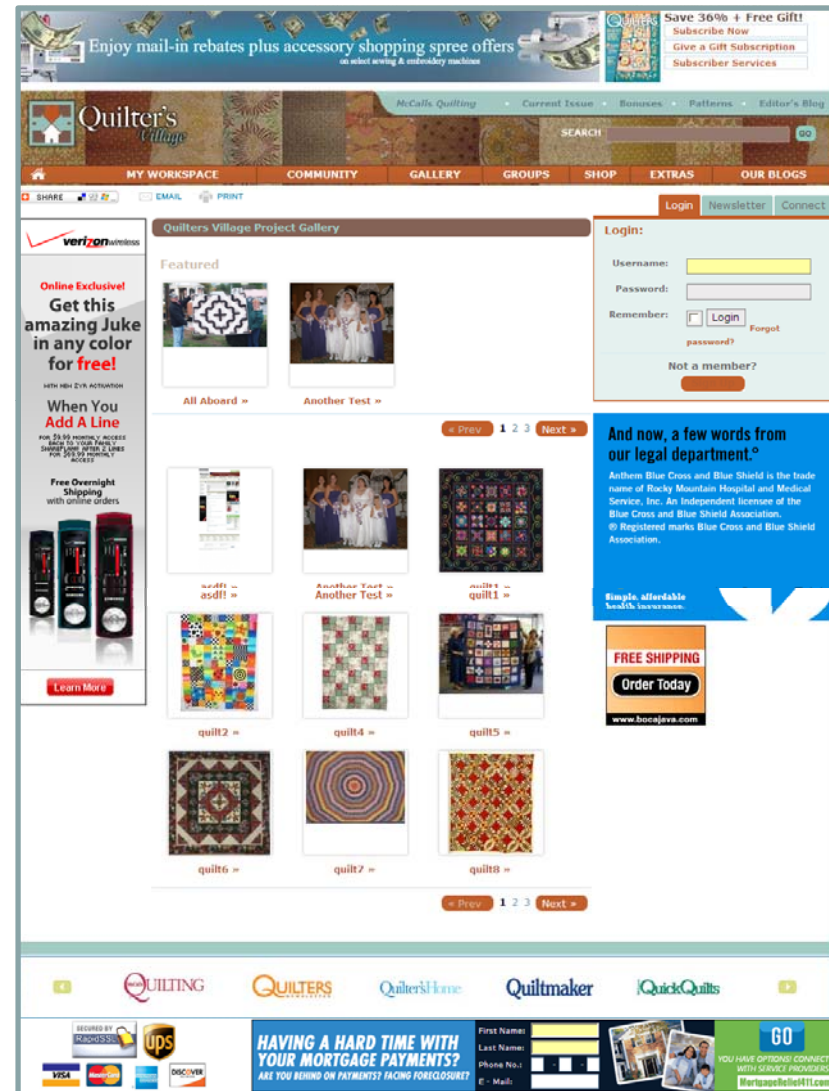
Enjoy mail-in rebates plus accessory shopping spree offers
on select sewing & embroidery machines

QUILTERS

Save 36% + Free Gift!
Subscribe Now
Give a Gift Subscription
Subscriber Services

Quilter's Village

McCalls Quilting · Current Issue · Bonuses · Patterns · Editor's Blog

SEARCH GO

MY WORKSPACE COMMUNITY GALLERY GROUPS SHOP EXTRAS OUR BLOGS

SHARE EMAIL PRINT

Login Newsletter Connect

verizonwireless

Online Exclusive!
Get this amazing Juke in any color for free!
WITH NEW 2YR ACTIVATION
When You Add A Line
FOR $9.99 MONTHLY ACCESS EACH TO YOUR FAMILY SHAREPLAN® AFTER 2 LINES FOR $69.99 MONTHLY ACCESS
Free Overnight Shipping with online orders
Learn More

Quilters Village Project Gallery

Featured

All Aboard »
Another Test »

« Prev 1 2 3 Next »

asdf! »
Another Test »
quilt1 »
quilt2 »
quilt4 »
quilt5 »
quilt6 »
quilt7 »
quilt8 »

« Prev 1 2 3 Next »

Login:
Username:
Password:
Remember: Login Forgot password?
Not a member?

And now, a few words from our legal department.°
Anthem Blue Cross and Blue Shield is the trade name of Rocky Mountain Hospital and Medical Service, Inc. An Independent licensee of the Blue Cross and Blue Shield Association.
® Registered marks Blue Cross and Blue Shield Association.
Simple, affordable health insurance.

FREE SHIPPING
Order Today
www.bocajava.com

QUILTING QUILTERS Quilter's Home Quiltmaker QuickQuilts

SECURED BY RapidSSL

VISA MasterCard DISCOVER

HAVING A HARD TIME WITH YOUR MORTGAGE PAYMENTS?
ARE YOU BEHIND ON PAYMENTS? FACING FORECLOSURE?
First Name:
Last Name:
Phone No.:
E - Mail:
GO
YOU HAVE OPTIONS! CONNECT WITH SERVICE PROVIDERS
MortgageRelief411.com